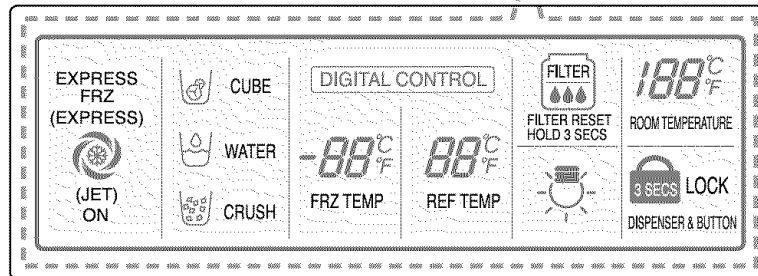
EXPRESS FRZ
(EXPRESS)

(JET) ON

CUBE

WATER

CRUSH

DIGITAL CONTROL

-88°C °F

FRZ TEMP

88°C °F

REF TEMP

FILTER

FILTER RESET HOLD 3 SECS

188°C °F

ROOM TEMPERATURE

3 SECS LOCK

DISPENSER & BUTTON